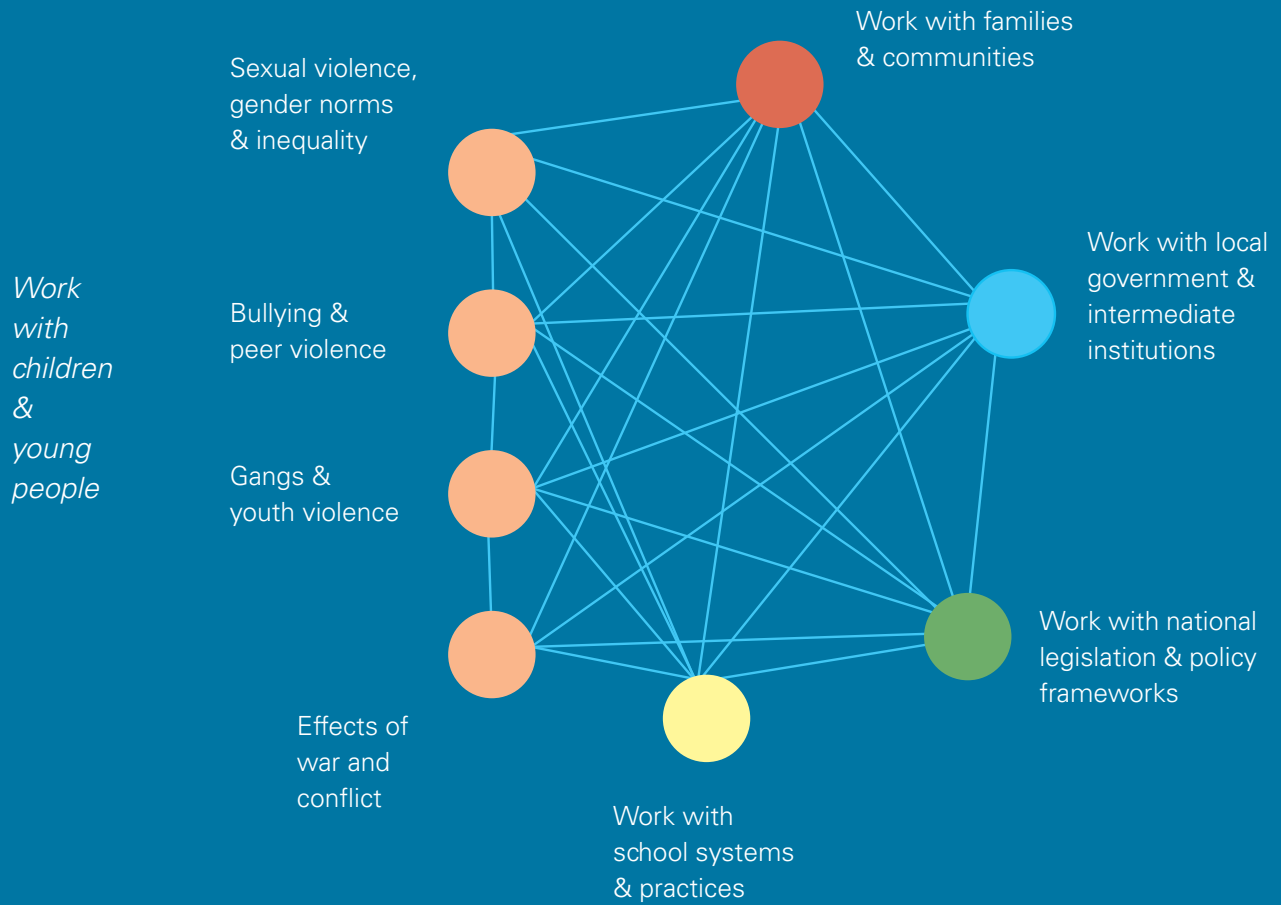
Work with families & communities

Sexual violence, gender norms & inequality

Work with local government & intermediate institutions

Work with children & young people

Bullying & peer violence

Gangs & youth violence

Work with national legislation & policy frameworks

Effects of war and conflict

Work with school systems & practices